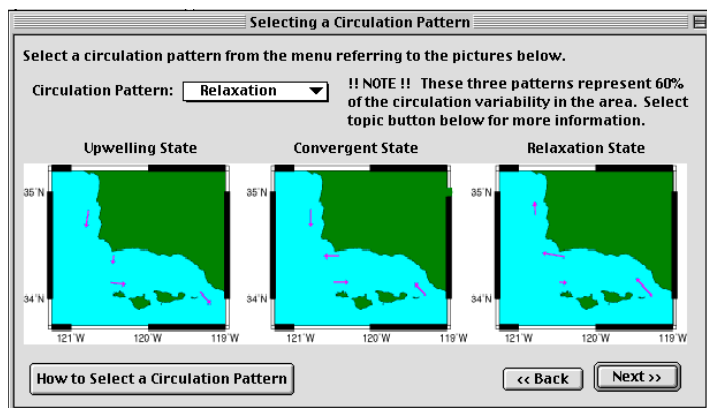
Selecting a Circulation Pattern

Select a circulation pattern from the menu referring to the pictures below.

Circulation Pattern: Relaxation

!! NOTE !! These three patterns represent 60% of the circulation variability in the area. Select topic button below for more information.

Upwelling State

35°N

34°N

121°W 120°W 119°W

Convergent State

35°N

34°N

121°W 120°W 119°W

Relaxation State

35°N

34°N

121°W 120°W 119°W

How to Select a Circulation Pattern

<< Back

Next >>